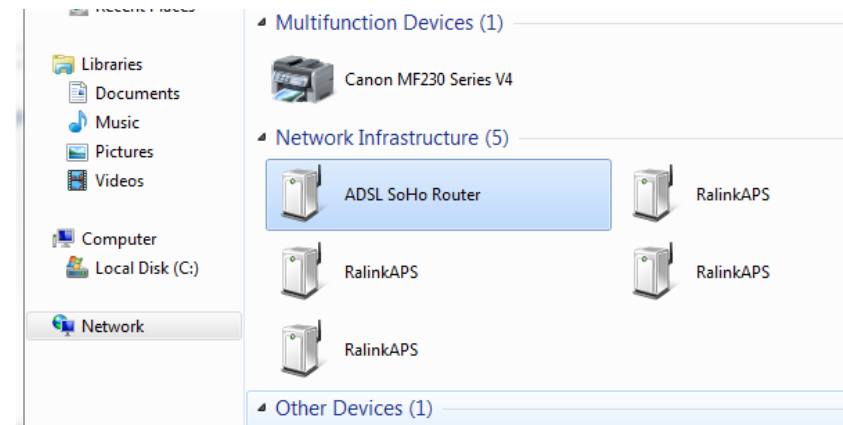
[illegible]

Libraries
Documents
Music
Pictures
Videos

Computer
Local Disk (C:)

Network

Multifunction Devices (1)

Canon MF230 Series V4

Network Infrastructure (5)

ADSL SoHo Router
RalinkAPS
RalinkAPS
RalinkAPS
RalinkAPS

Other Devices (1)